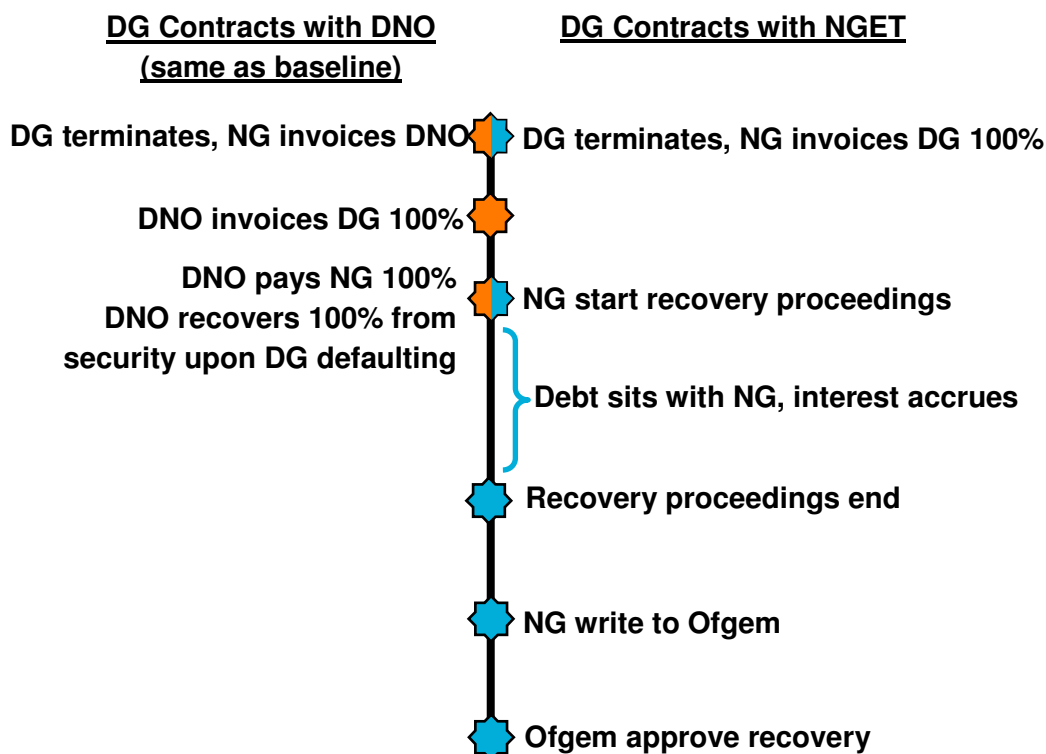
DG Contracts with DNO (same as baseline)

DG Contracts with NGET

DG terminates, NG invoices DNO

DG terminates, NG invoices DG 100%

DNO invoices DG 100%

DNO pays NG 100%
DNO recovers 100% from security upon DG defaulting

NG start recovery proceedings

Debt sits with NG, interest accrues

Recovery proceedings end

NG write to Ofgem

Ofgem approve recovery